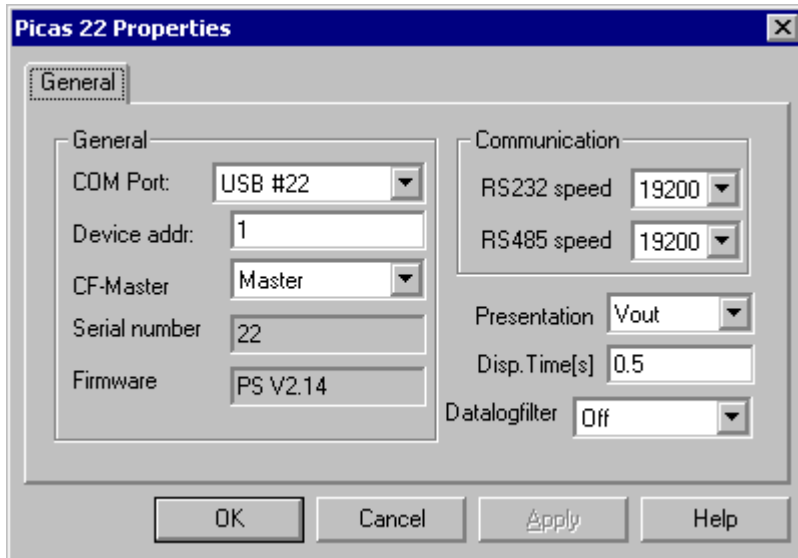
Picas 22 Properties

General

General

COM Port: USB #22

Device addr: 1

CF-Master Master

Serial number 22

Firmware PS V2.14

Communication

RS232 speed 19200

RS485 speed 19200

Presentation Vout

Disp.Time[s] 0.5

Datalogfilter Off

OK Cancel Apply Help